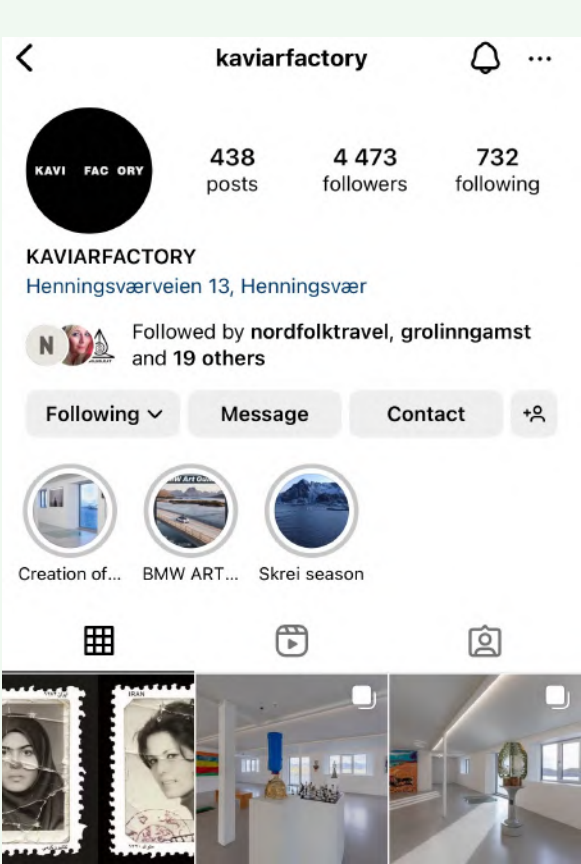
kaviarfactory

KAVI FAC ORY

438 posts

4 473 followers

732 following

KAVIARFACTORY

Henningsværveien 13, Henningsvær

N

Followed by **nordfolktravel**, **grolinngamst** and **19 others**

Following

Message

Contact

Creation of...

BMW ART...

Skrei season

IRAN